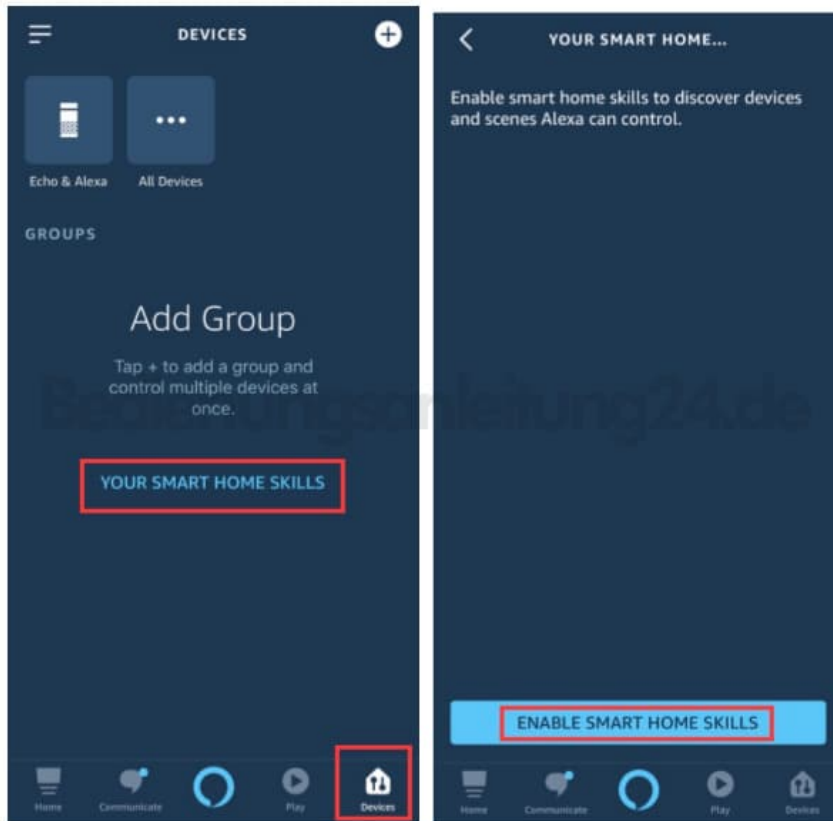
DEVICES

Echo & Alexa

All Devices

GROUPS

Add Group

Tap + to add a group and control multiple devices at once.

YOUR SMART HOME SKILLS

Home Communicate Play Devices

YOUR SMART HOME...

Enable smart home skills to discover devices and scenes Alexa can control.

Bedienungsanleitung24.de

ENABLE SMART HOME SKILLS

Home Communicate Play Devices